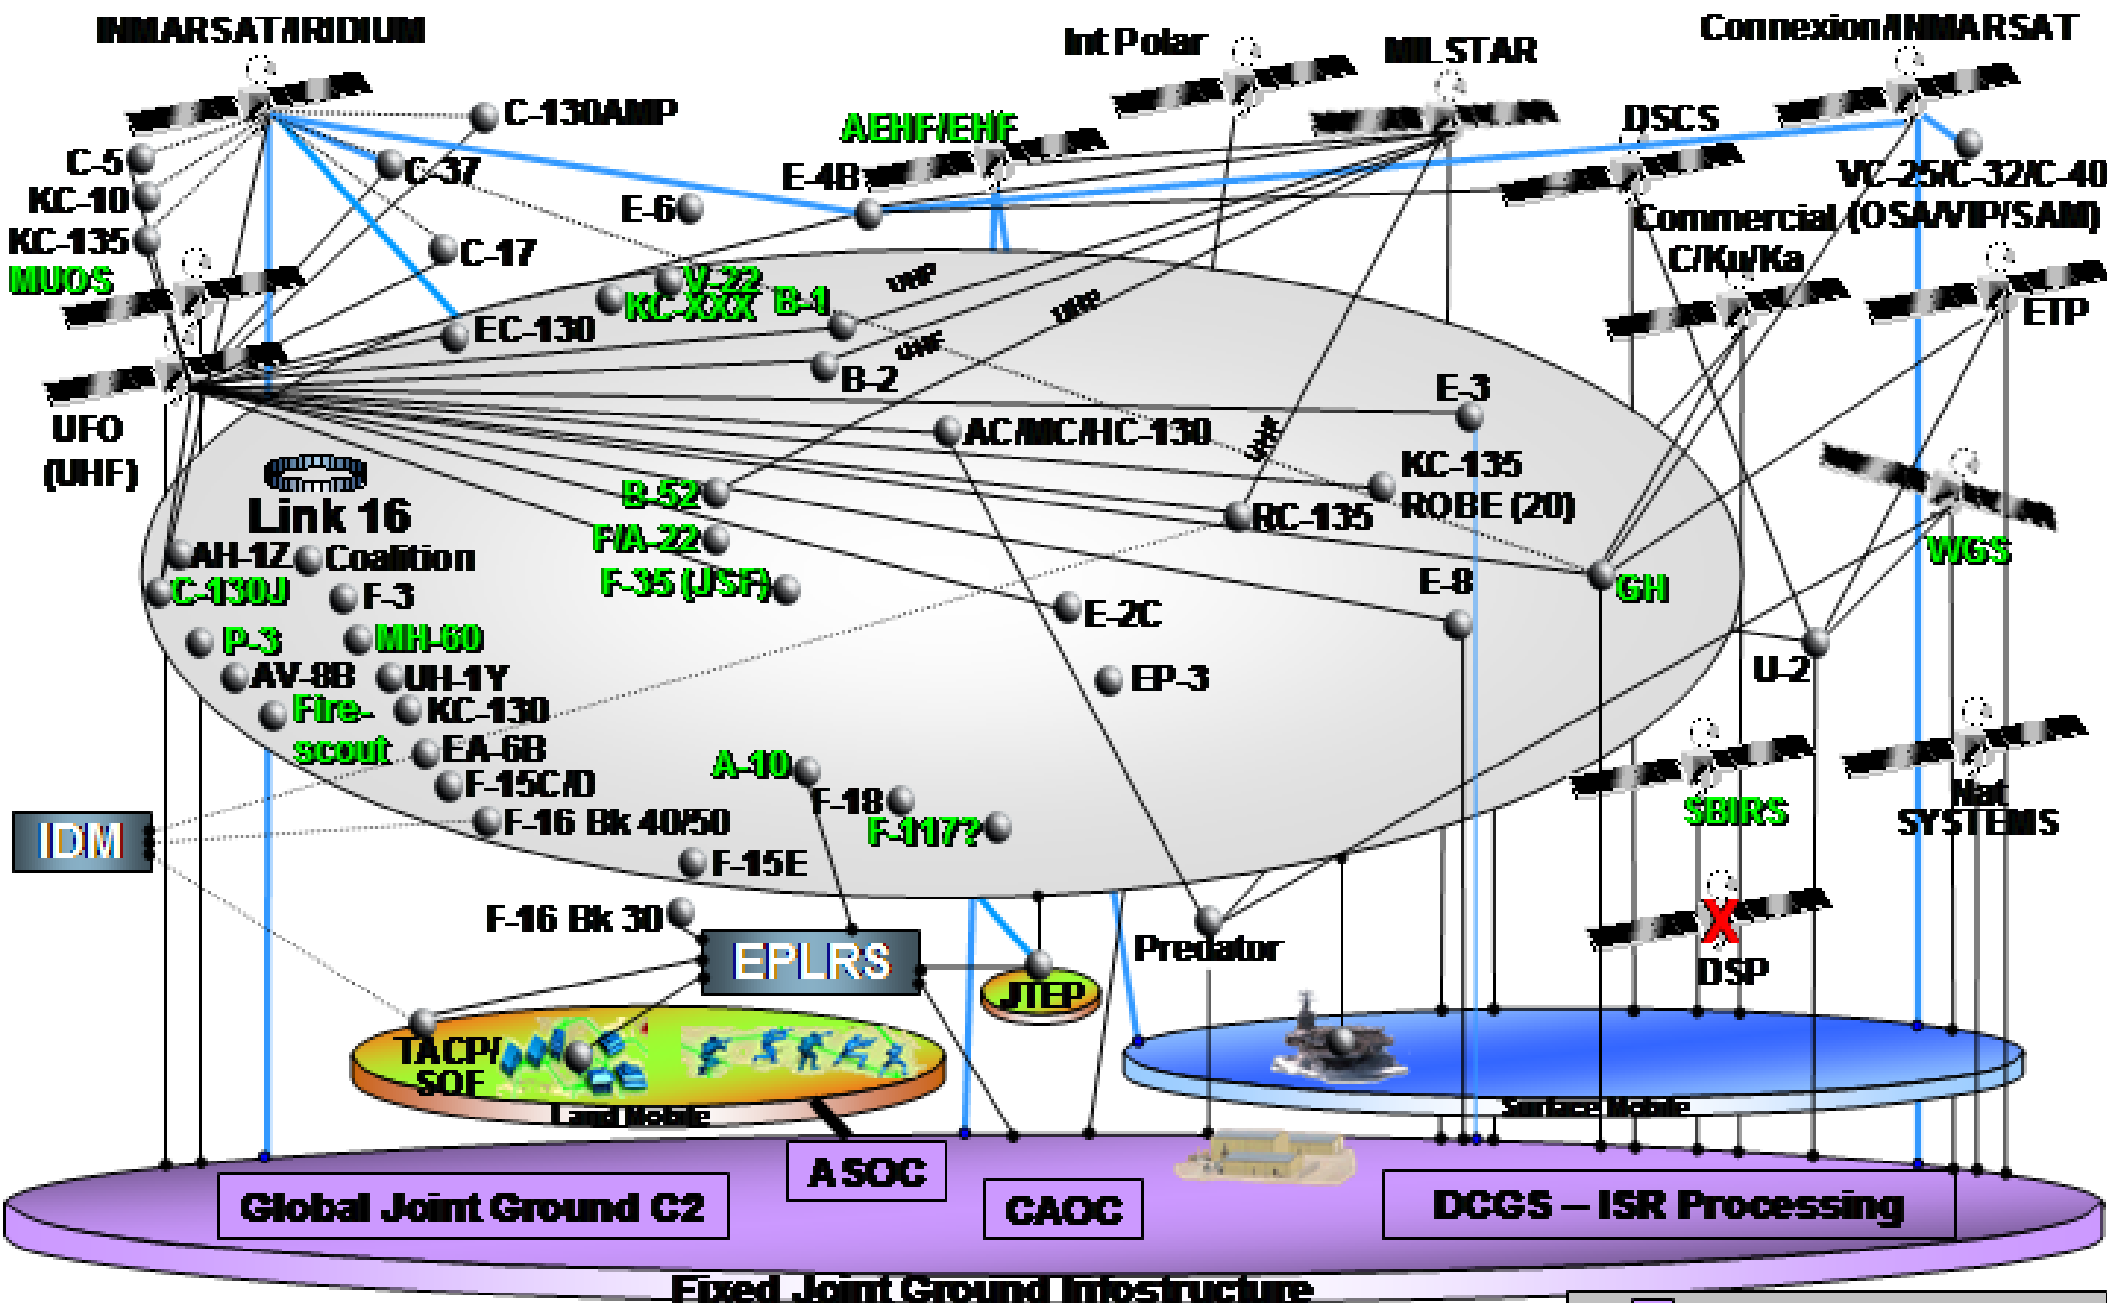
INMARSAT/IRIDIUM
Int Polar
MILSTAR
Connexion/INMARSAT
C-130AMP
AEHF/EHF
DSCS
C-5
C-37
E-4B
VC-25/C-32/C-40
KC-10
E-6
Commercial (OSA/VIP/SAM)
KC-135
C-17
C/Ku/Ka
MUOS
V-22
KC-XXX
B-1
UHF
UHF
ETP
EC-130
UHF
B-2
E-3
UFO (UHF)
AC/MC/HC-130
UHF
KC-135 ROBE (20)
Link 16
B-52
RC-135
F/A-22
AH-1Z
Coalition
F-35 (JSF)
E-8
WGS
C-130J
F-3
GH
E-2C
P-3
MH-60
U-2
AV-8B
UH-1Y
EP-3
Fire-scout
KC-130
EA-6B
A-10
F-15C/D
F-18
SBIRS
Nat SYSTEMS
IDM
F-16 Bk 40/50
F-117?
F-15E
F-16 Bk 30
EPLRS
Predator
DSP
JTEP
TACP/SOF
Land Mobile
Surface Mobile
ASOC
Global Joint Ground C2
CAOC
DCGS – ISR Processing
Fixed Joint Ground Infrastructure